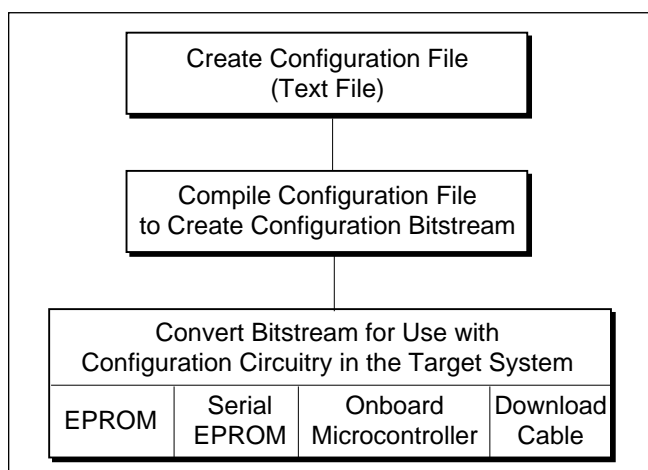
Create Configuration File
(Text File)

Compile Configuration File
to Create Configuration Bitstream

Convert Bitstream for Use with
Configuration Circuitry in the Target System

| EPROM | Serial EPROM | Onboard Microcontroller | Download Cable |
|---|---|---|---|